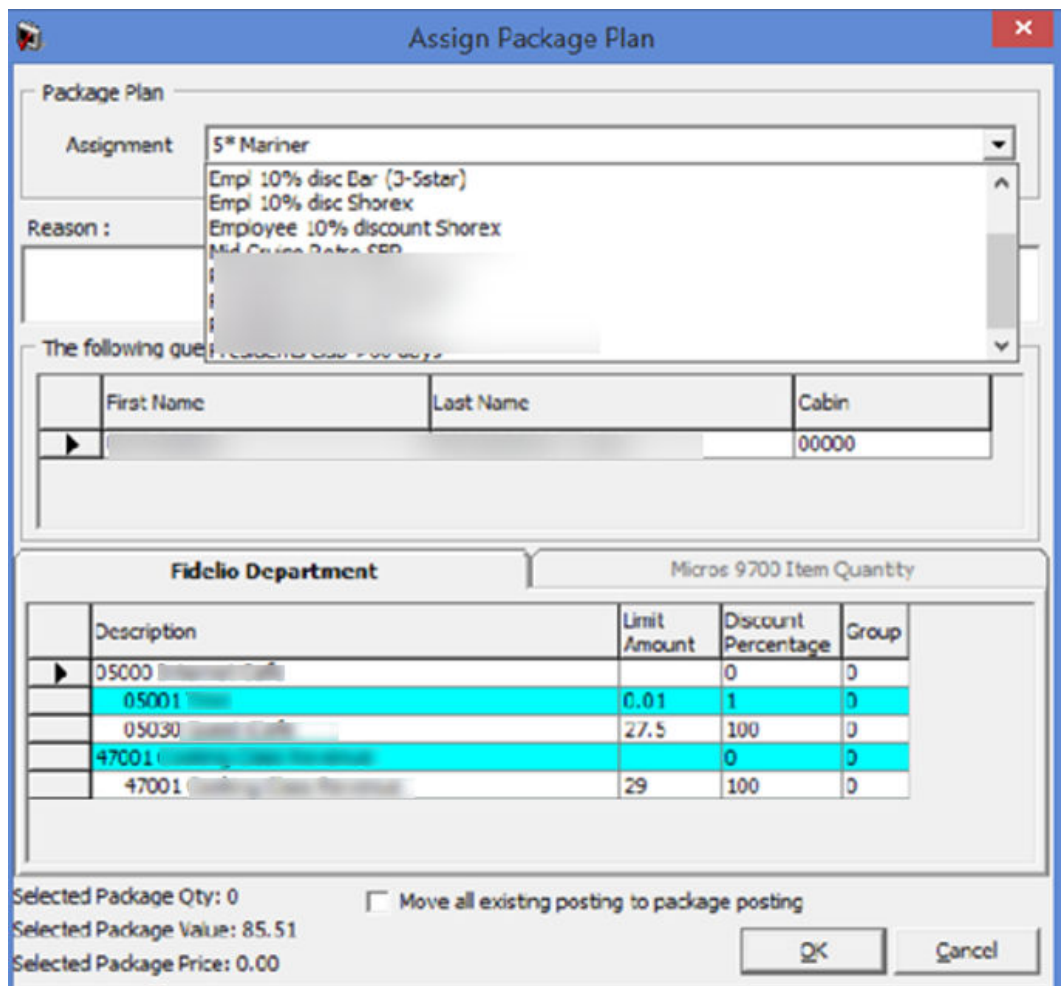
Assign Package Plan

Package Plan

Assignment 5* Mariner

Empl 10% disc Bar (3-5star)
Empl 10% disc Shorex
Employee 10% discount Shorex
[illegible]

Reason :

The following gue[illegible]

| | First Name | Last Name | Cabin |
|---|---|---|---|
| ▶ | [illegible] | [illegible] | 00000 |

Fidelio Department

Micros 9700 Item Quantity

| | Description | Limit Amount | Discount Percentage | Group |
|---|---|---|---|---|
| ▶ | 05000 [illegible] | | 0 | 0 |
| | 05001 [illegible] | 0.01 | 1 | 0 |
| | 05030 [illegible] | 27.5 | 100 | 0 |
| | 47001 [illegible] | | 0 | 0 |
| | 47001 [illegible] | 29 | 100 | 0 |

Selected Package Qty: 0
Selected Package Value: 85.51
Selected Package Price: 0.00

Move all existing posting to package posting

OK

Cancel